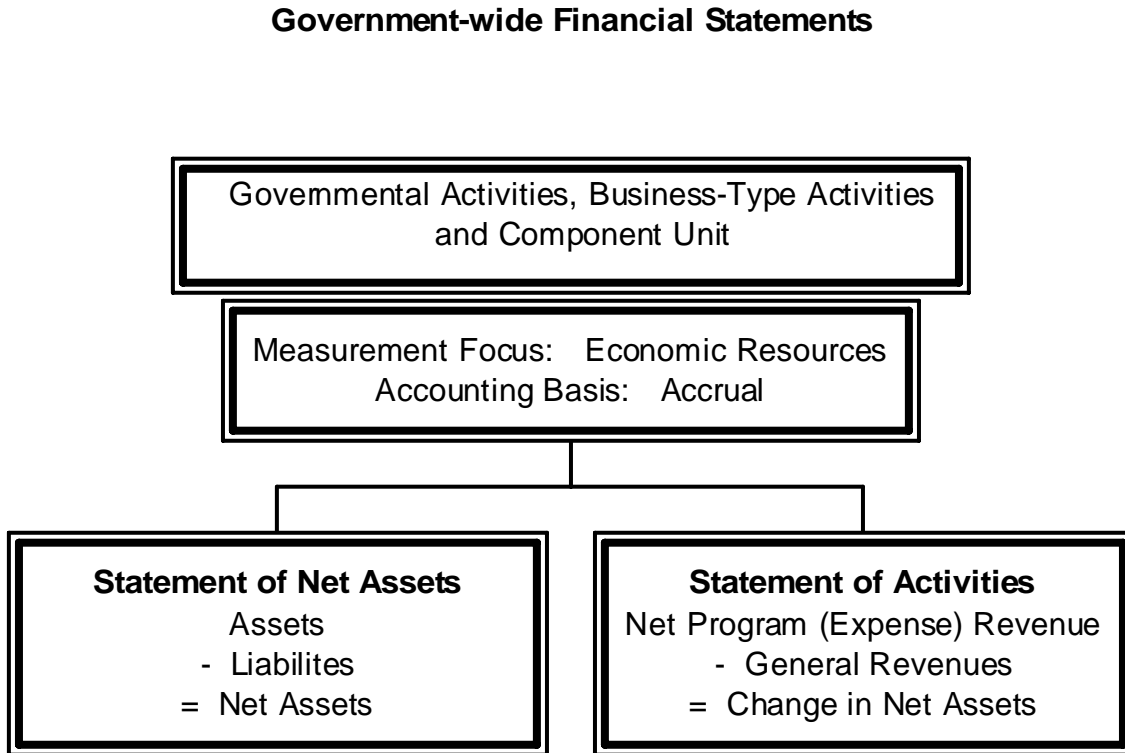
**Government-wide Financial Statements**

Governmental Activities, Business-Type Activities and Component Unit

Measurement Focus: Economic Resources
Accounting Basis: Accrual

**Statement of Net Assets**
Assets
- Liabilites
= Net Assets

**Statement of Activities**
Net Program (Expense) Revenue
- General Revenues
= Change in Net Assets